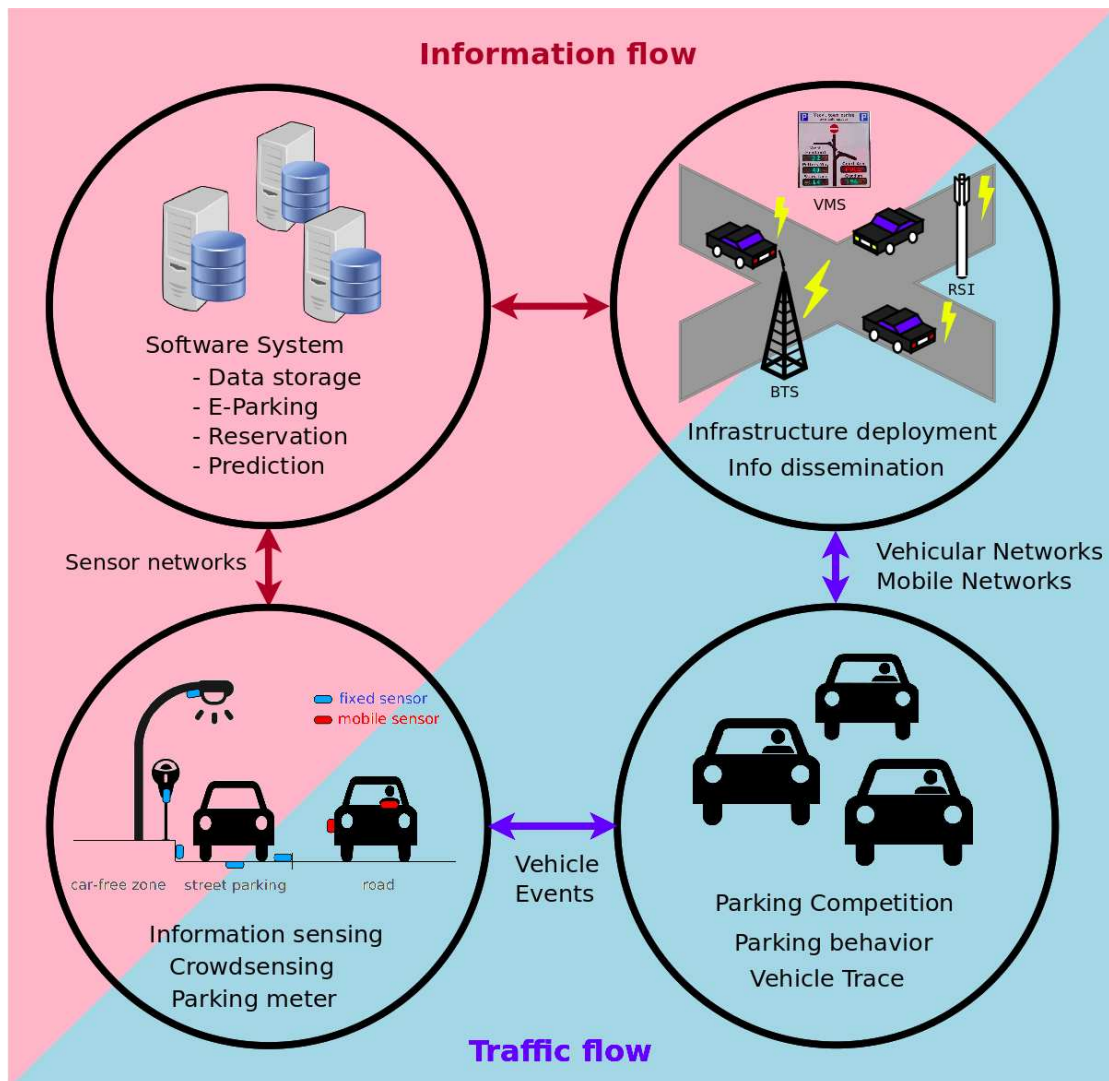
Information flow

Software System
- Data storage
- E-Parking
- Reservation
- Prediction

VMS

RSI

BTS

Infrastructure deployment
Info dissemination

Sensor networks

Vehicular Networks
Mobile Networks

fixed sensor
mobile sensor

car-free zone
street parking
road

Information sensing
Crowdsensing
Parking meter

Vehicle
Events

Parking Competition
Parking behavior
Vehicle Trace

Traffic flow